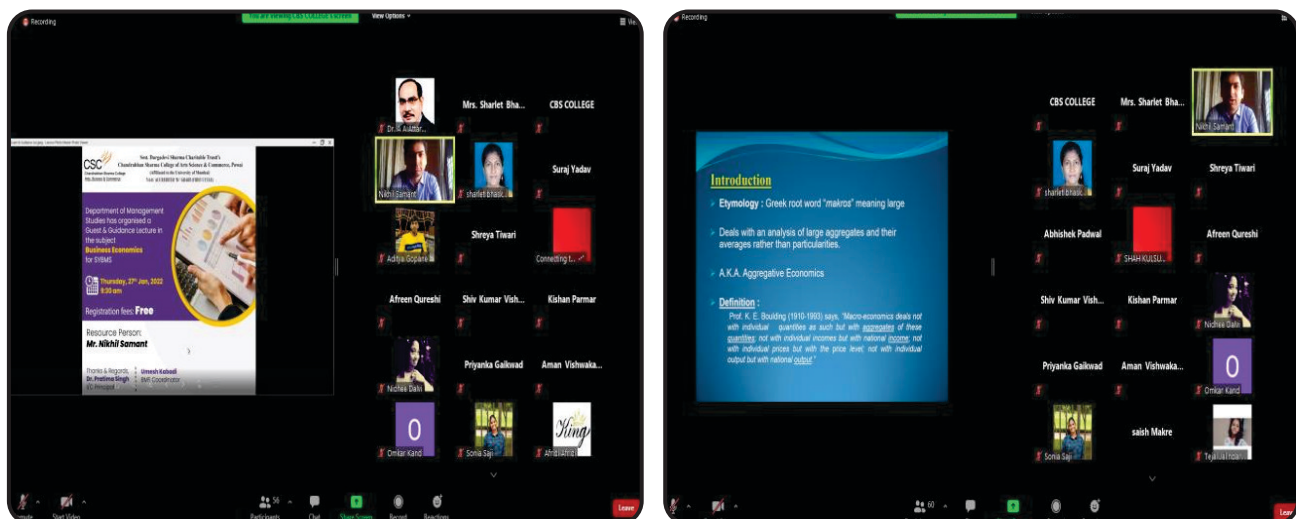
Recording

You are viewing CBS COLLEGE's screen

View Options

Smt. Durgadevi Sharma Charitable Trust's
Chandrabhan Sharma College of Arts Science & Commerce, Powai
(Affiliated to the University of Mumbai)

CSC

Department of Management Studies has organised a Guest & Guidance Lecture in the subject Business Economics for SYBMS

Thursday, 27th Jan, 2022
9:30 am

Registration fees: Free

Resource Person:
Mr. Nikhil Samant

Thanks & Regards,
Dr. Pratima Singh
I/C Principal

Umesh Kobadi
BMS Coordinator

Dr. R. Avatar...

Mrs. Sharlet Bha...

CBS COLLEGE

Nikhil Samant

sharlet bhask...

Suraj Yadav

Aditya Gopane

Shreya Tiwari

Connecting t...

Afreen Qureshi

Shiv Kumar Vish...

Kishan Parmar

Nichee Dalvi

Priyanka Gaikwad

Aman Vishwaka...

O

Omkar Kand

Sonia Saji

King

Afridi Afridi

Unmute

Start Video

56

Participants

Chat

Share Screen

Record

Reactions

Recording

Introduction

Etymology : Greek root word "makros" meaning large

Deals with an analysis of large aggregates and their averages rather than particularities.

A.K.A. Aggregative Economics

Definition :
Prof. K. E. Boulding (1910-1993) says, "Macro-economics deals not with individual quantities as such but with aggregates of these quantities; not with individual incomes but with national income; not with individual prices but with the price level; not with individual output but with national output."

CBS COLLEGE

Mrs. Sharlet Bha...

Nikhil Samant

sharlet bhask...

Suraj Yadav

Shreya Tiwari

Abhishek Padwal

SHAH KULSU...

Afreen Qureshi

Shiv Kumar Vish...

Kishan Parmar

Nichee Dalvi

Priyanka Gaikwad

Aman Vishwaka...

O

Omkar Kand

Sonia Saji

saish Makre

Tejal...

60

Leave